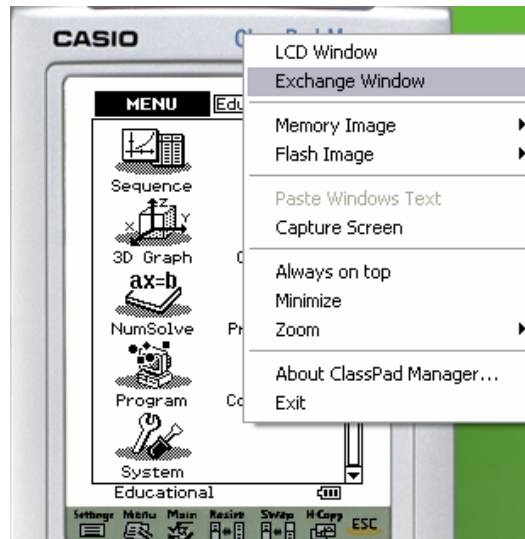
CASIO

ClassPad M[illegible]

MENU

Edu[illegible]

Sequence

3D Graph

ax=b

NumSolve

Pr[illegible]

Program

Co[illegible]

System

Educational

Settings Menu Main Resize Swap H-Copy ESC

LCD Window
Exchange Window

Memory Image
Flash Image

Paste Windows Text
Capture Screen

Always on top
Minimize
Zoom

About ClassPad Manager...
Exit